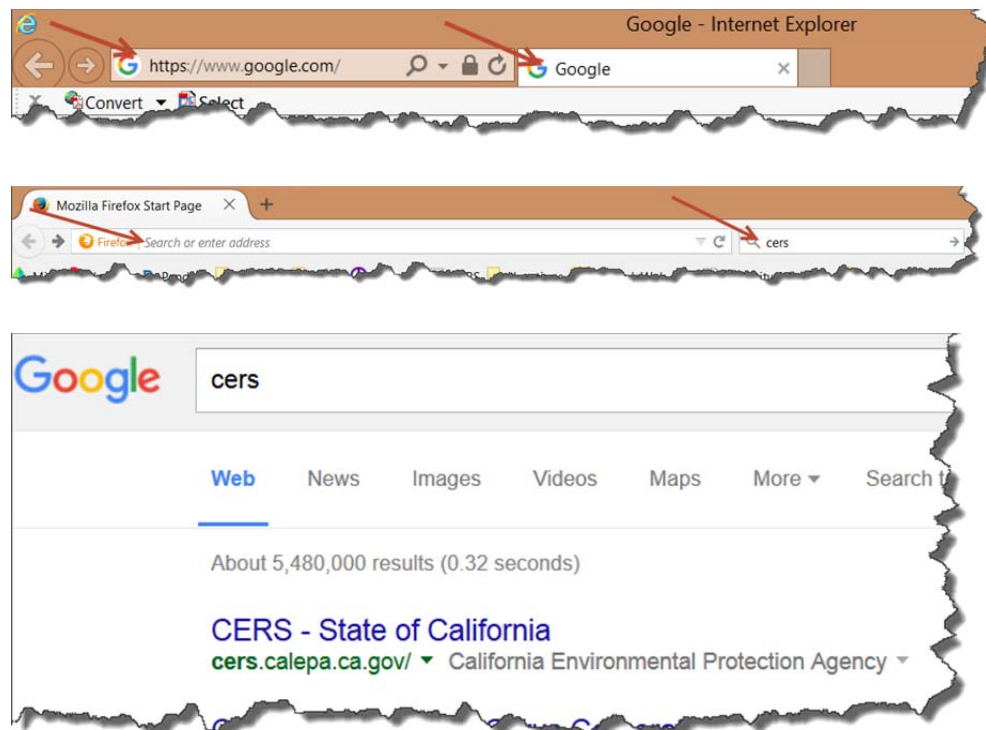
Google - Internet Explorer

https://www.google.com/

Google

Convert

Select

Mozilla Firefox Start Page

Firefox

Search or enter address

cers

Google

cers

Web

News

Images

Videos

Maps

More

Search t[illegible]

About 5,480,000 results (0.32 seconds)

CERS - State of California

cers.calepa.ca.gov/

California Environmental Protection Agency